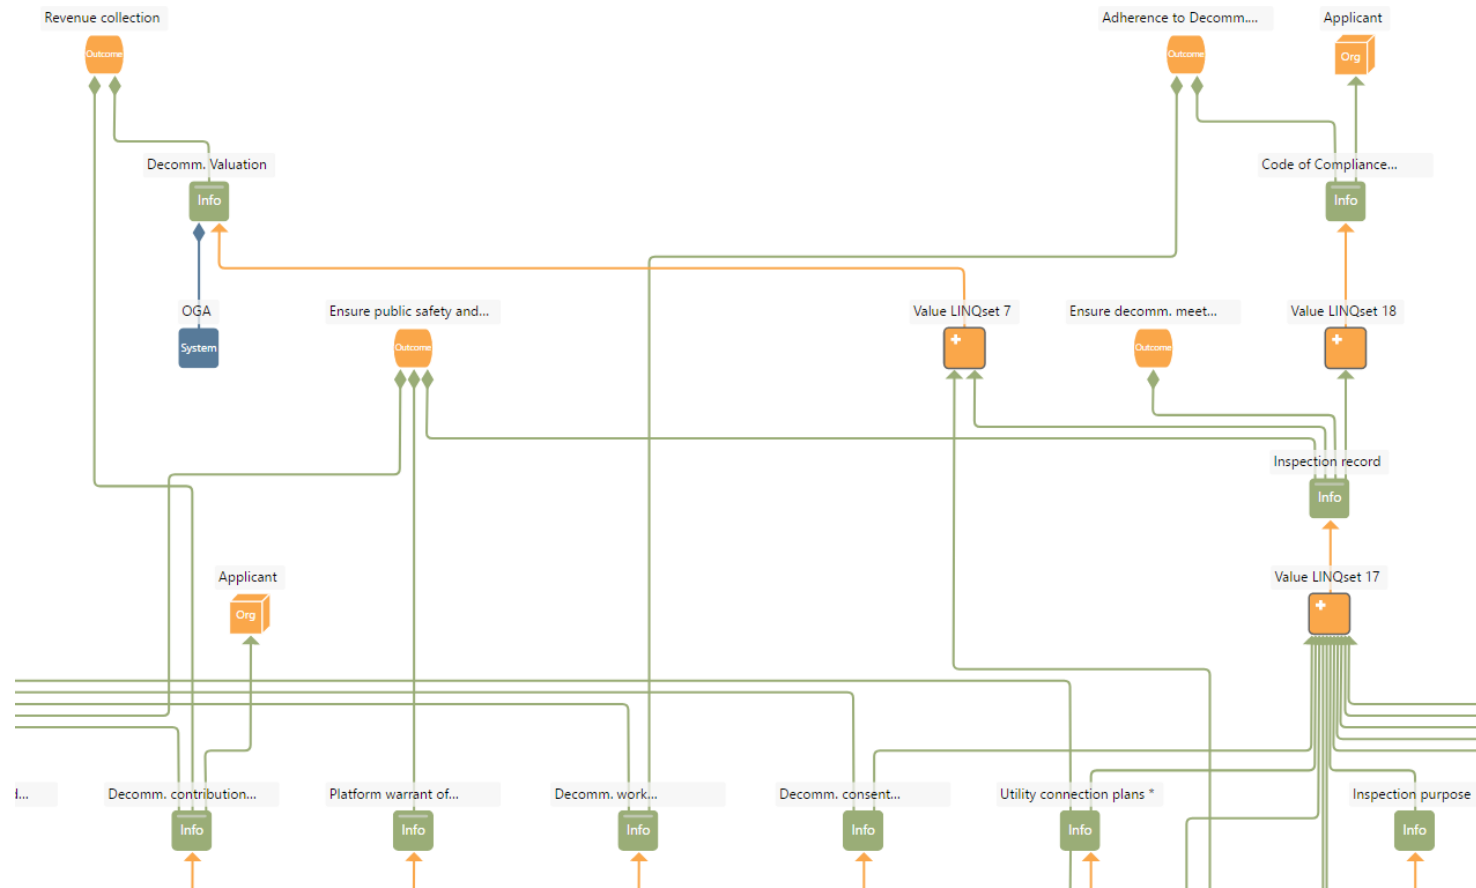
Revenue collection
Outcome
Adherence to Decomm....
Outcome
Applicant
Org
Decomm. Valuation
Info
Code of Compliance...
Info
OGA
System
Ensure public safety and...
Outcome
Value LINQset 7
Ensure decomm. meet...
Outcome
Value LINQset 18
Inspection record
Info
Applicant
Org
Value LINQset 17
...
Decomm. contribution...
Info
Platform warrant of...
Info
Decomm. work...
Info
Decomm. consent...
Info
Utility connection plans *
Info
Inspection purpose
Info